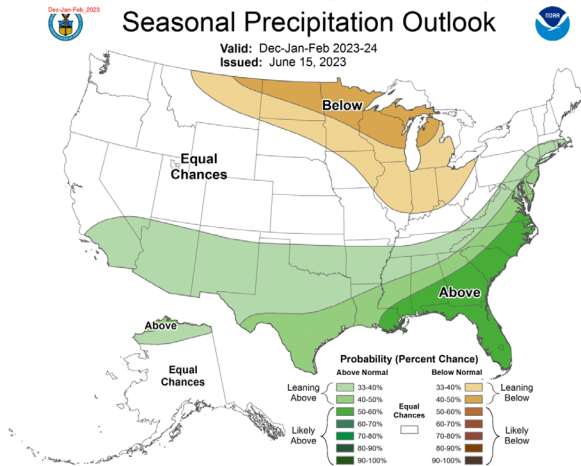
Dec-Jan-Feb_2023

Seasonal Precipitation Outlook

Valid: Dec-Jan-Feb 2023-24
Issued: June 15, 2023

NOAA

Below

Equal Chances

Above

Above

Equal Chances

Probability (Percent Chance)

| | Above Normal | | Below Normal | |
|---|---|---|---|---|
| Leaning Above | 33-40% | Equal Chances | 33-40% | Leaning Below |
| | 40-50% | | 40-50% | |
| Likely Above | 50-60% | | 50-60% | Likely Below |
| | 60-70% | | 60-70% | |
| | 70-80% | | 70-80% | |
| | 80-90% | | 80-90% | |
| | 90-100% | | 90-100% | |